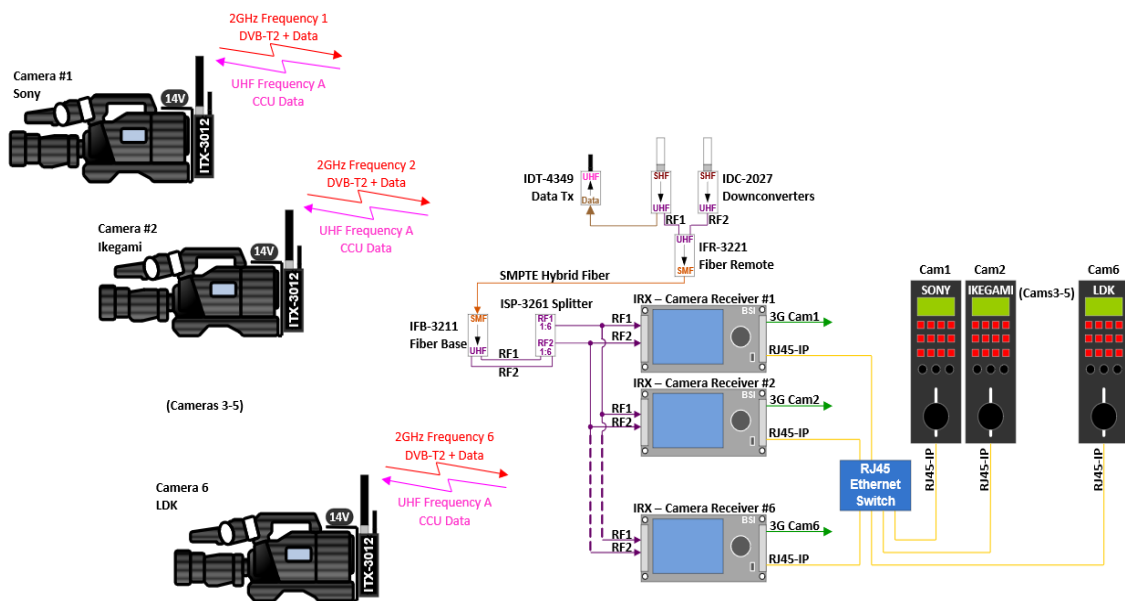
2GHz Frequency 1
DVB-T2 + Data

UHF Frequency A
CCU Data

Camera #1
Sony

14V

ITX-3012

2GHz Frequency 2
DVB-T2 + Data

UHF Frequency A
CCU Data

Camera #2
Ikegami

14V

ITX-3012

IDT-4349
Data Tx

UHF
Data

SHF
UHF

SHF
UHF

IDC-2027
Downconverters

RF1 RF2

UHF
SMF

IFR-3221
Fiber Remote

SMPTE Hybrid Fiber

ISP-3261 Splitter

SMF
UHF

IFB-3211
Fiber Base

RF1 1:6
RF2 1:6

RF1
RF2

IRX – Camera Receiver #1
RF1
RF2
BSI
3G Cam1
RJ45-IP

IRX – Camera Receiver #2
RF1
RF2
BSI
3G Cam2
RJ45-IP

IRX – Camera Receiver #6
RF1
RF2
BSI
3G Cam6
RJ45-IP

Cam1 Cam2 Cam6
SONY IKEGAMI (Cams3-5) LDK

RJ45-IP RJ45-IP RJ45-IP

RJ45
Ethernet
Switch

(Cameras 3-5)

2GHz Frequency 6
DVB-T2 + Data

UHF Frequency A
CCU Data

Camera 6
LDK

14V

ITX-3012